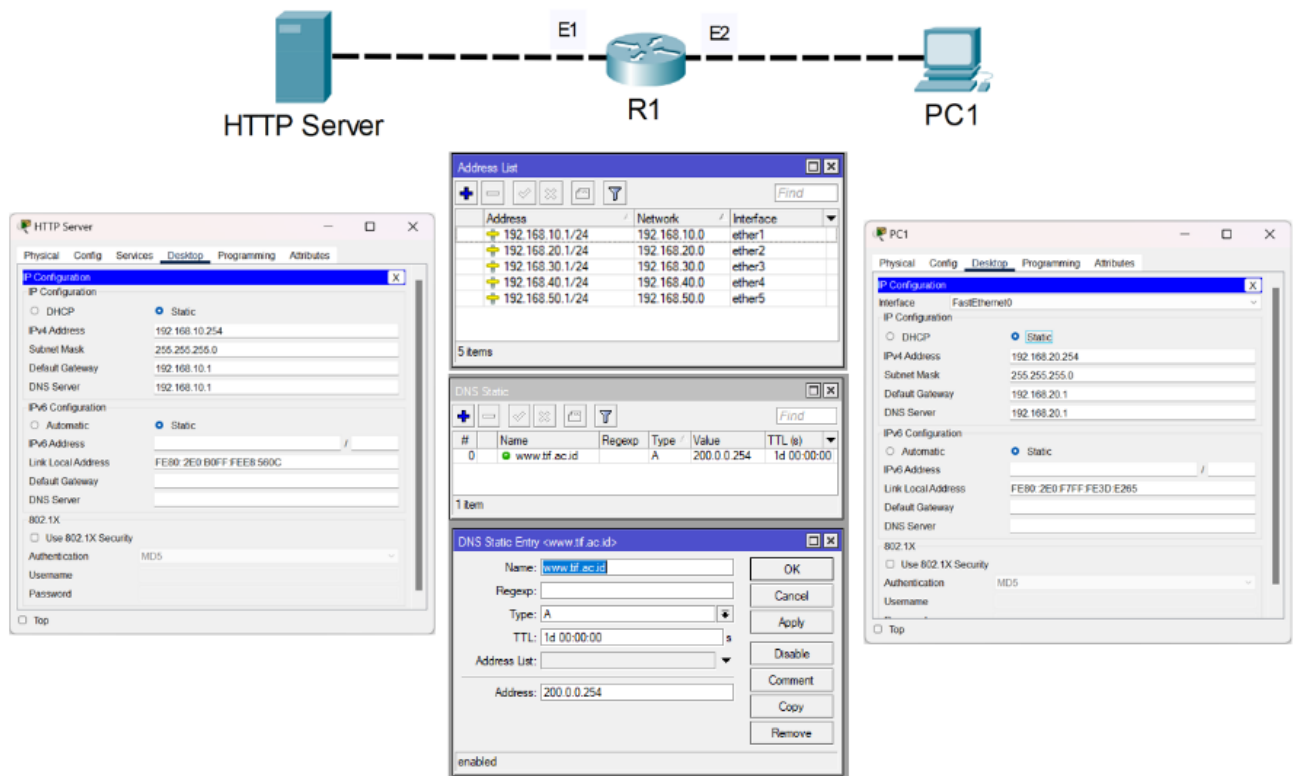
E1

E2

HTTP Server

R1

PC1

Address List

Find

| Address | Network | Interface |
|---|---|---|
| 192.168.10.1/24 | 192.168.10.0 | ether1 |
| 192.168.20.1/24 | 192.168.20.0 | ether2 |
| 192.168.30.1/24 | 192.168.30.0 | ether3 |
| 192.168.40.1/24 | 192.168.40.0 | ether4 |
| 192.168.50.1/24 | 192.168.50.0 | ether5 |

5 items

HTTP Server

Physical Config Services Desktop Programming Attributes

IP Configuration X

IP Configuration

DHCP Static

IPv4 Address 192.168.10.254

Subnet Mask 255.255.255.0

Default Gateway 192.168.10.1

DNS Server 192.168.10.1

IPv6 Configuration

Automatic Static

IPv6 Address /

Link Local Address FE80::2E0:B0FF:FEE8:560C

Default Gateway

DNS Server

802.1X

Use 802.1X Security

Authentication MD5

Username

Password

Top

DNS Static

Find

| # | Name | Regexp | Type | Value | TTL (s) |
|---|---|---|---|---|---|
| 0 | www.tif.ac.id | | A | 200.0.0.254 | 1d 00:00:00 |

1 item

DNS Static Entry <www.tif.ac.id>

Name: www.tif.ac.id

Regexp:

Type: A

TTL: 1d 00:00:00 s

Address List:

Address: 200.0.0.254

OK

Cancel

Apply

Disable

Comment

Copy

Remove

enabled

PC1

Physical Config Desktop Programming Attributes

IP Configuration X

Interface FastEthernet0

IP Configuration

DHCP Static

IPv4 Address 192.168.20.254

Subnet Mask 255.255.255.0

Default Gateway 192.168.20.1

DNS Server 192.168.20.1

IPv6 Configuration

Automatic Static

IPv6 Address /

Link Local Address FE80::2E0:F7FF:FE3D:E265

Default Gateway

DNS Server

802.1X

Use 802.1X Security

Authentication MD5

Username

Top